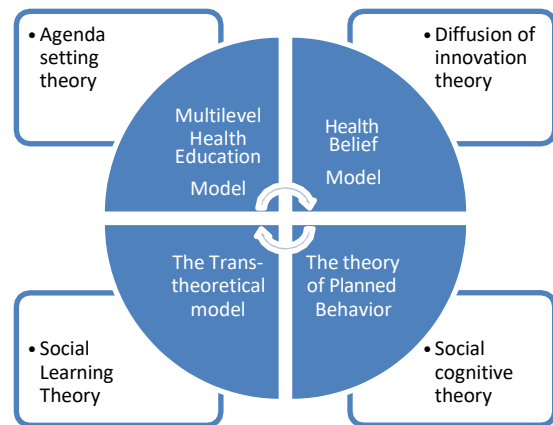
• Agenda setting theory

• Diffusion of innovation theory

Multilevel Health Education Model

Health Belief Model

The Transtheoretical model

The theory of Planned Behavior

• Social Learning Theory

• Social cognitive theory